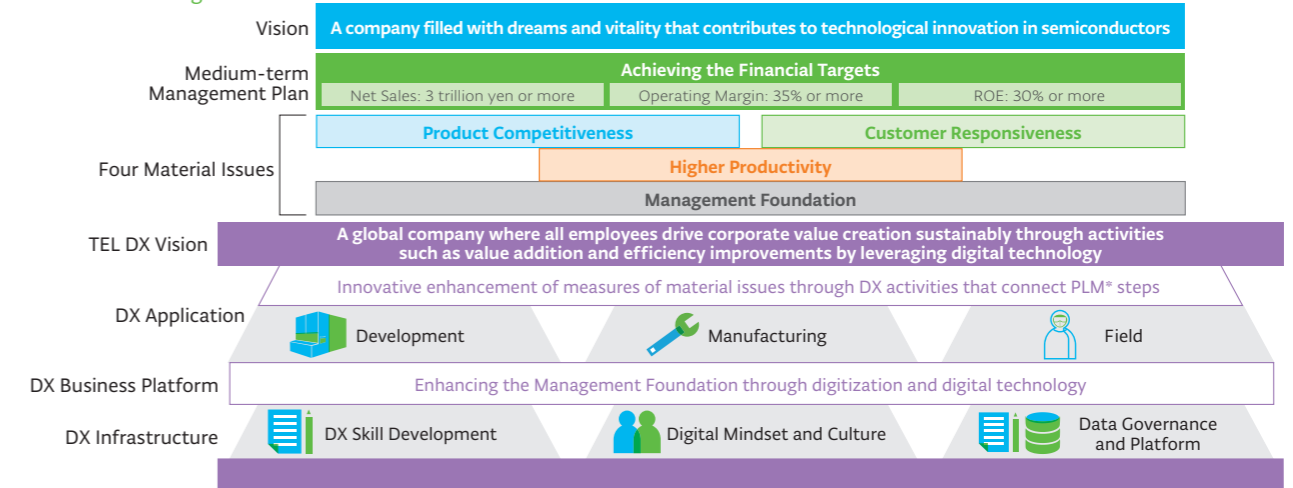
Vision
A company filled with dreams and vitality that contributes to technological innovation in semiconductors

Medium-term Management Plan
Achieving the Financial Targets
Net Sales: 3 trillion yen or more
Operating Margin: 35% or more
ROE: 30% or more

Four Material Issues
Product Competitiveness
Customer Responsiveness
Higher Productivity
Management Foundation

TEL DX Vision
A global company where all employees drive corporate value creation sustainably through activities such as value addition and efficiency improvements by leveraging digital technology

DX Application
Innovative enhancement of measures of material issues through DX activities that connect PLM* steps
Development
Manufacturing
Field

DX Business Platform
Enhancing the Management Foundation through digitization and digital technology

DX Infrastructure
DX Skill Development
Digital Mindset and Culture
Data Governance and Platform